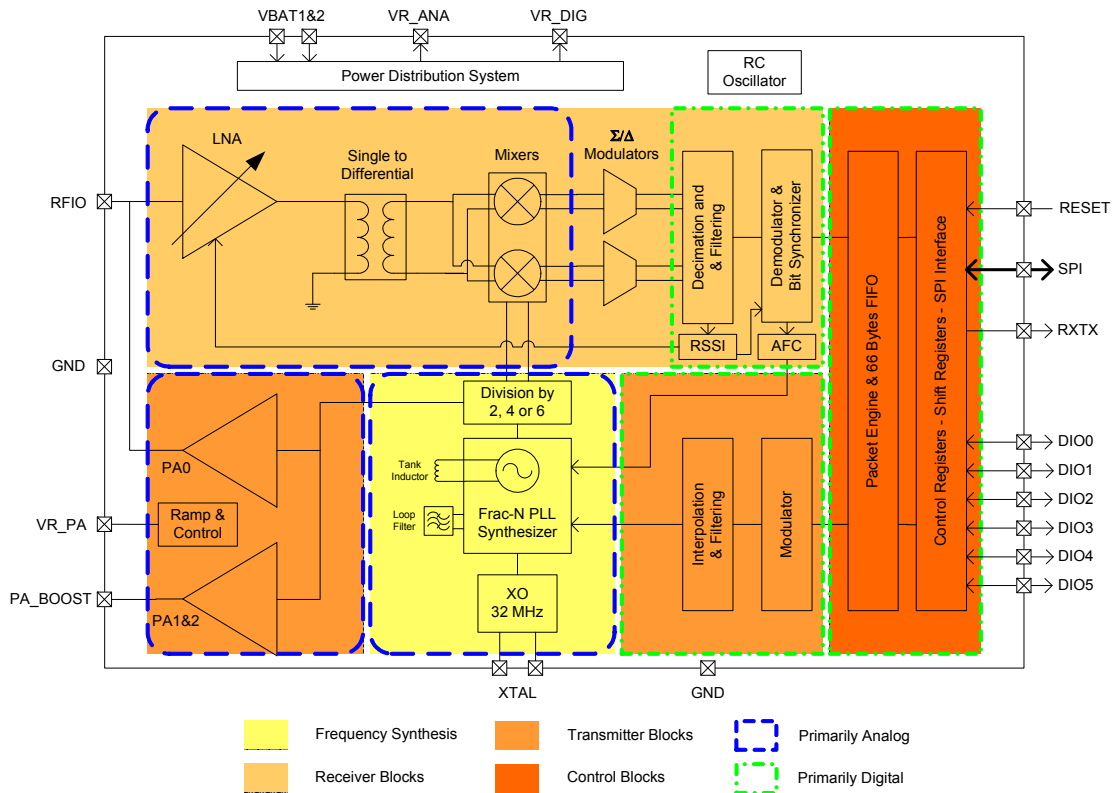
VBAT1&2
VR_ANA
VR_DIG
Power Distribution System
RC Oscillator
LNA
Single to Differential
Mixers
$\Sigma/\Delta$ Modulators
Decimation and & Filtering
Demodulator & Bit Synchronizer
Packet Engine & 66 Bytes FIFO
Control Registers - Shift Registers - SPI Interface
RFIO
RESET
SPI
RXTX
RSSI
AFC
GND
Division by 2, 4 or 6
PA0
Tank Inductor
Loop Filter
Frac-N PLL Synthesizer
Interpolation & Filtering
Modulator
DIO0
DIO1
DIO2
DIO3
DIO4
DIO5
VR_PA
Ramp & Control
PA_BOOST
PA1&2
XO 32 MHz
XTAL
GND
Frequency Synthesis
Transmitter Blocks
Primarily Analog
Receiver Blocks
Control Blocks
Primarily Digital